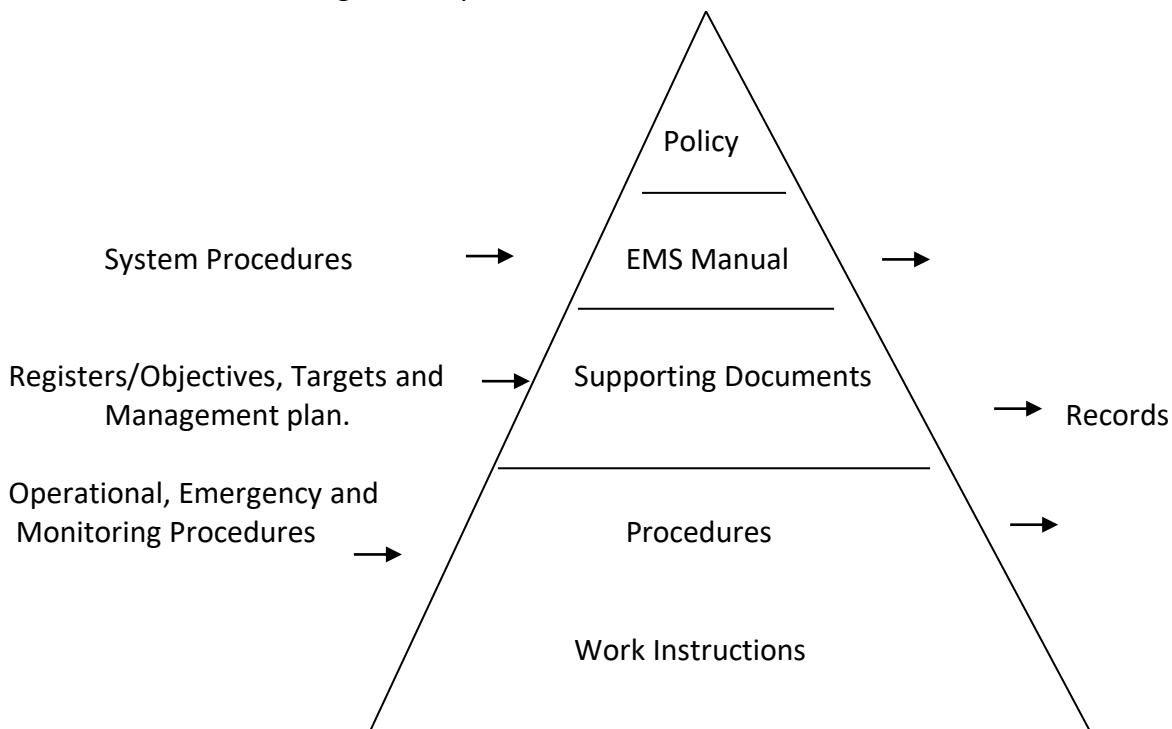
Policy

System Procedures

EMS Manual

Registers/Objectives, Targets and Management plan.

Supporting Documents

Records

Operational, Emergency and Monitoring Procedures

Procedures

Work Instructions